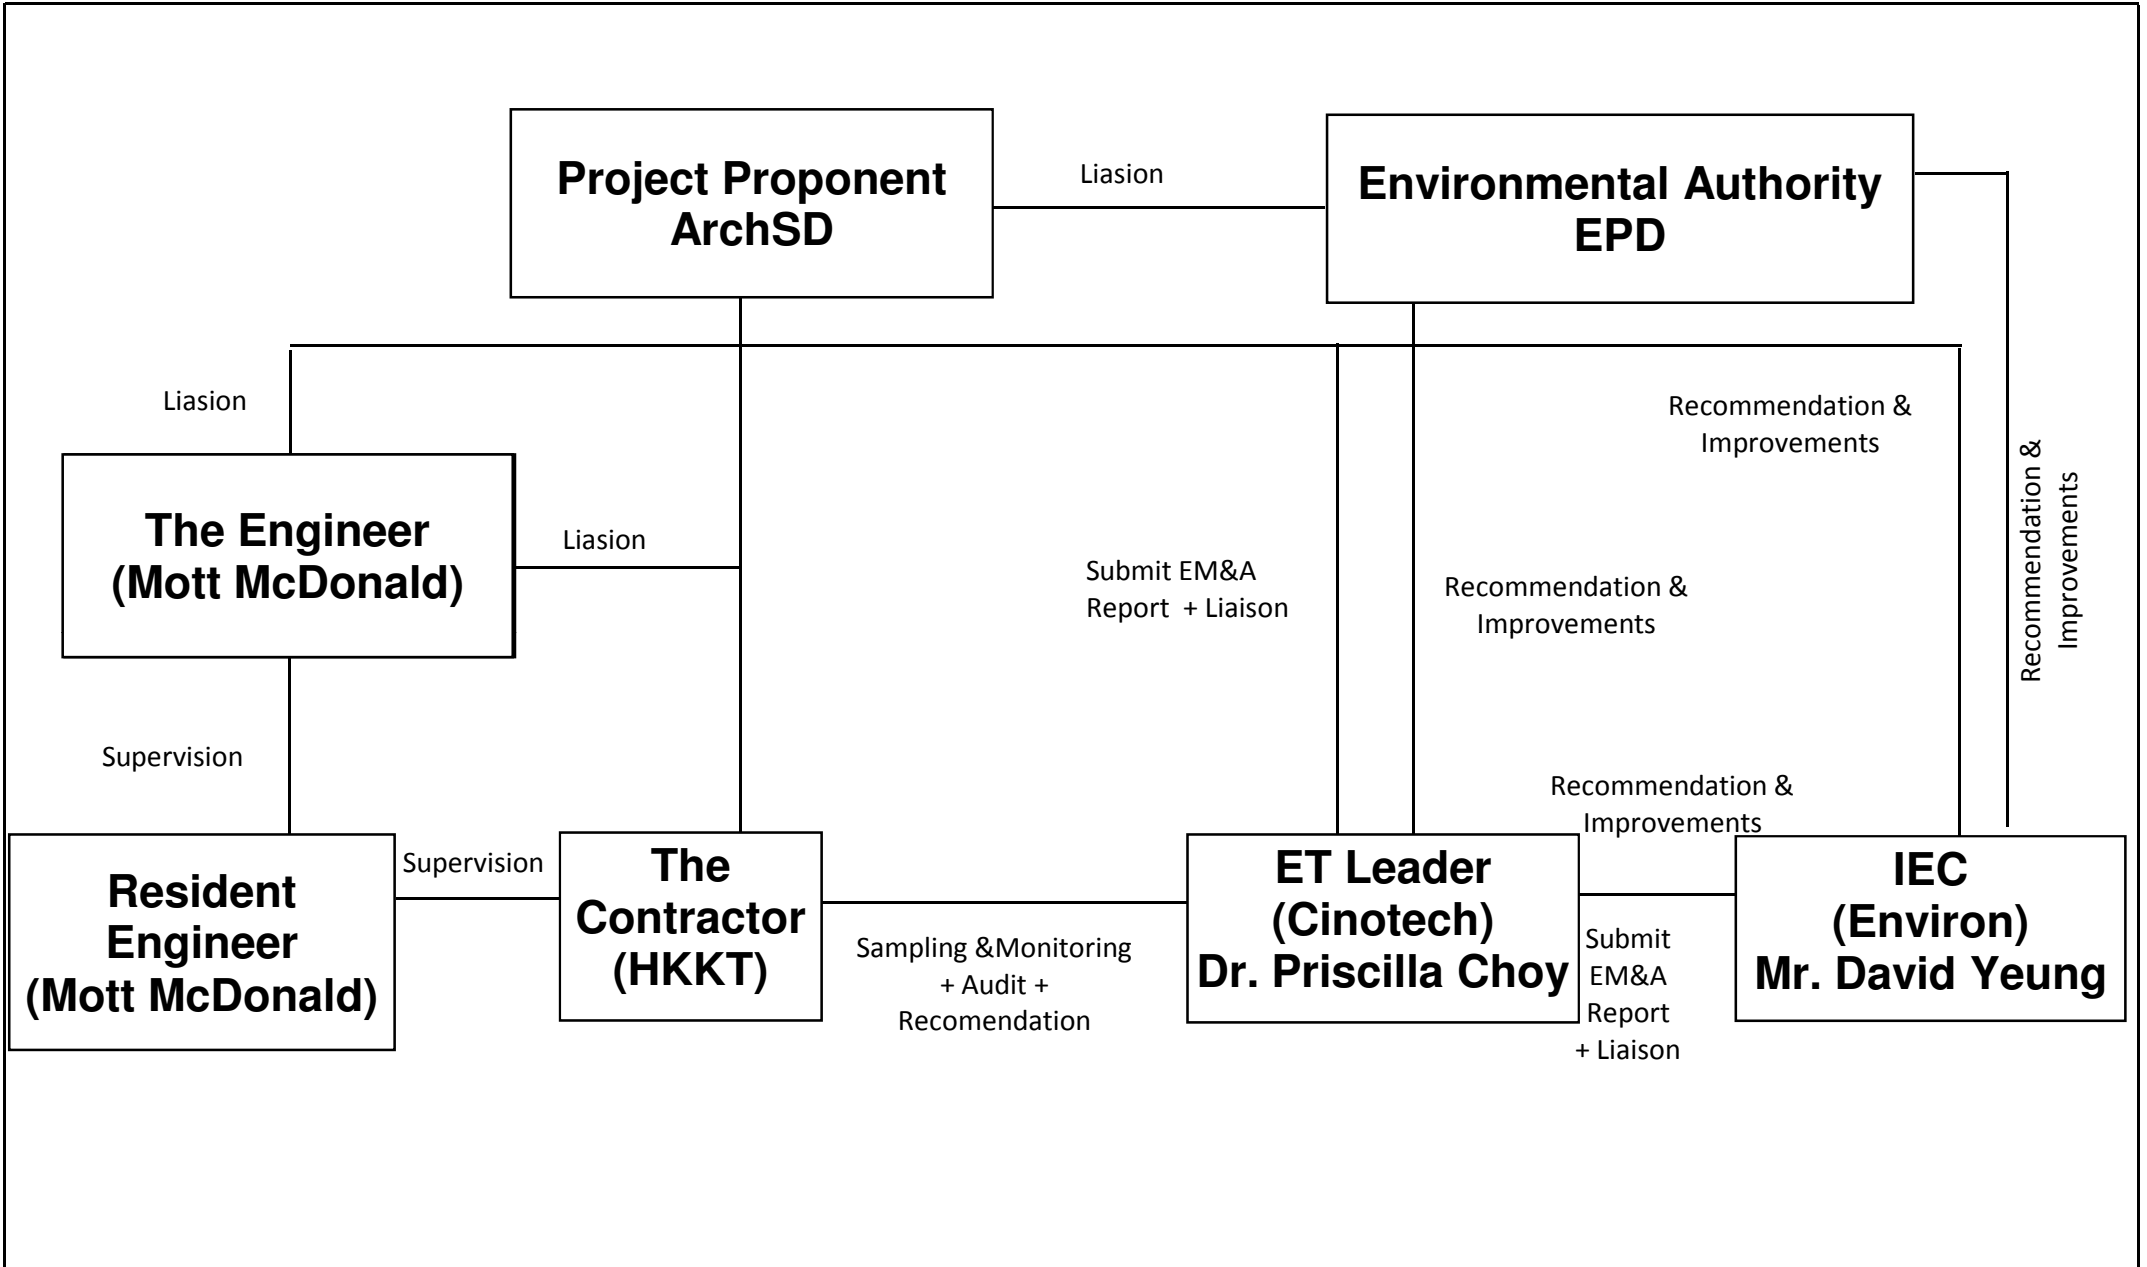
Project Proponent
ArchSD

Liasion

Environmental Authority
EPD

Liasion

Recommendation & Improvements

Recommendation & Improvements

The Engineer
(Mott McDonald)

Liasion

Submit EM&A Report + Liaison

Recommendation & Improvements

Supervision

Recommendation & Improvements

Resident Engineer
(Mott McDonald)

Supervision

The Contractor
(HKKT)

Sampling &Monitoring + Audit + Recomendation

ET Leader
(Cinotech)
Dr. Priscilla Choy

Submit EM&A Report + Liaison

IEC
(Environ)
Mr. David Yeung